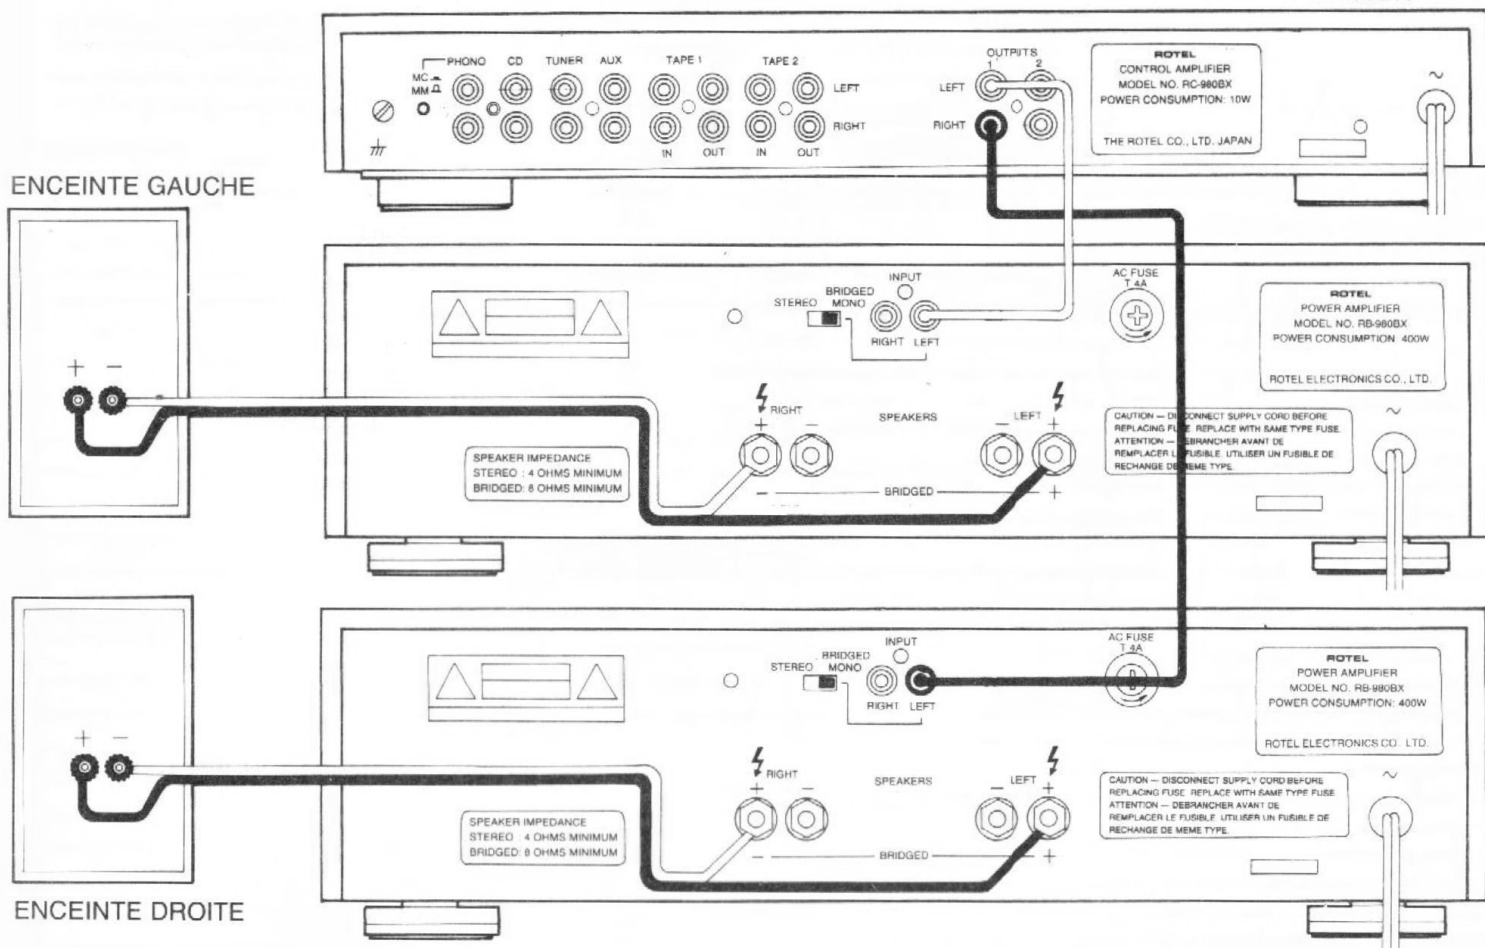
PHONO CD TUNER AUX TAPE 1 TAPE 2
MC
MM
LEFT
RIGHT
IN OUT IN OUT

OUTPUTS
1 2
LEFT
RIGHT

ROTEL
CONTROL AMPLIFIER
MODEL NO. RC-980BX
POWER CONSUMPTION: 10W
THE ROTEL CO., LTD. JAPAN

ENCEINTE GAUCHE

+ −

INPUT
STEREO BRIDGED MONO
RIGHT LEFT

AC FUSE
T 4A

ROTEL
POWER AMPLIFIER
MODEL NO. RB-980BX
POWER CONSUMPTION 400W
ROTEL ELECTRONICS CO., LTD.

RIGHT
+ −
SPEAKERS
LEFT
− +
− BRIDGED +

SPEAKER IMPEDANCE
STEREO : 4 OHMS MINIMUM
BRIDGED: 8 OHMS MINIMUM

CAUTION — DI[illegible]CONNECT SUPPLY CORD BEFORE REPLACING FU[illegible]E. REPLACE WITH SAME TYPE FUSE.
ATTENTION — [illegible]EBRANCHER AVANT DE REMPLACER L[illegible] FUSIBLE. UTILISER UN FUSIBLE DE RECHANGE DE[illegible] MEME TYPE.

INPUT
STEREO BRIDGED MONO
RIGHT LEFT

AC FUSE
T 4A

ROTEL
POWER AMPLIFIER
MODEL NO. RB-980BX
POWER CONSUMPTION: 400W
ROTEL ELECTRONICS CO., LTD.

+ −

RIGHT
+ −
SPEAKERS
LEFT
− +
− BRIDGED +

SPEAKER IMPEDANCE
STEREO : 4 OHMS MINIMUM
BRIDGED: 8 OHMS MINIMUM

CAUTION — DISCONNECT SUPPLY CORD BEFORE REPLACING FUSE. REPLACE WITH SAME TYPE FUSE.
ATTENTION — DEBRANCHER AVANT DE REMPLACER LE FUSIBLE. UTILISER UN FUSIBLE DE RECHANGE DE MEME TYPE.

ENCEINTE DROITE